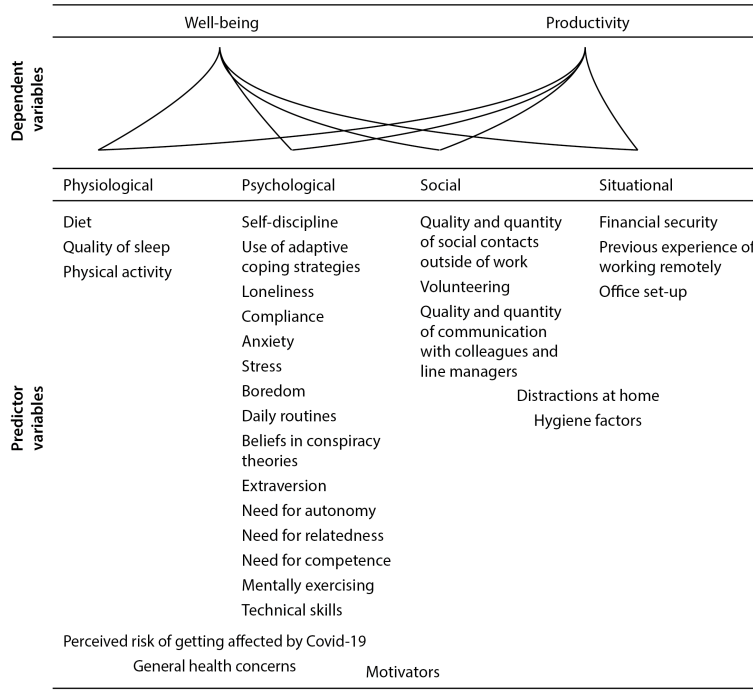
Dependent variables

Well-being

Productivity

Predictor variables

Physiological

Diet
Quality of sleep
Physical activity

Psychological

Self-discipline
Use of adaptive coping strategies
Loneliness
Compliance
Anxiety
Stress
Boredom
Daily routines
Beliefs in conspiracy theories
Extraversion
Need for autonomy
Need for relatedness
Need for competence
Mentally exercising
Technical skills

Social

Quality and quantity of social contacts outside of work
Volunteering
Quality and quantity of communication with colleagues and line managers

Situational

Financial security
Previous experience of working remotely
Office set-up

Distractions at home
Hygiene factors

Perceived risk of getting affected by Covid-19
General health concerns
Motivators